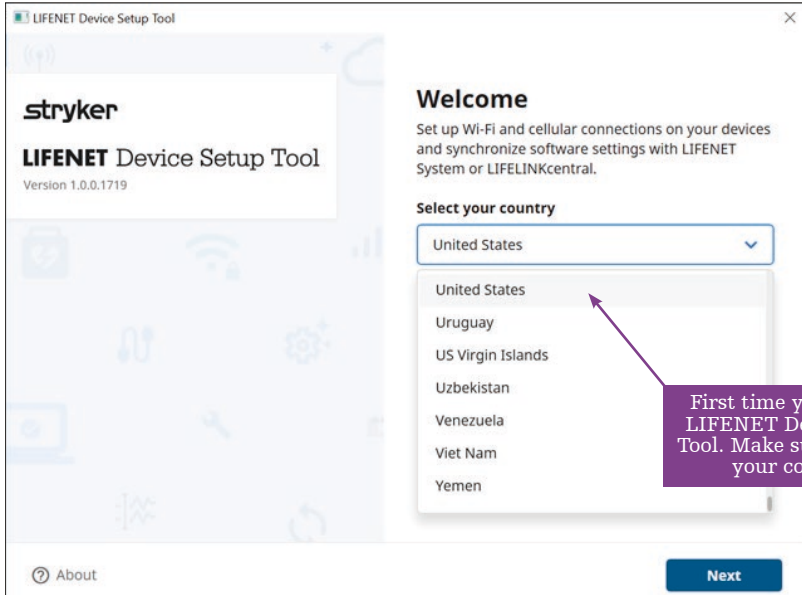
LIFENET Device Setup Tool

×

stryker

LIFENET Device Setup Tool

Version 1.0.0.1719

Welcome

Set up Wi-Fi and cellular connections on your devices and synchronize software settings with LIFENET System or LIFELINKcentral.

Select your country

United States

United States

Uruguay

US Virgin Islands

Uzbekistan

Venezuela

Viet Nam

Yemen

First time y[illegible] LIFENET De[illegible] Tool. Make s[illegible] your co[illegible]

? About

Next